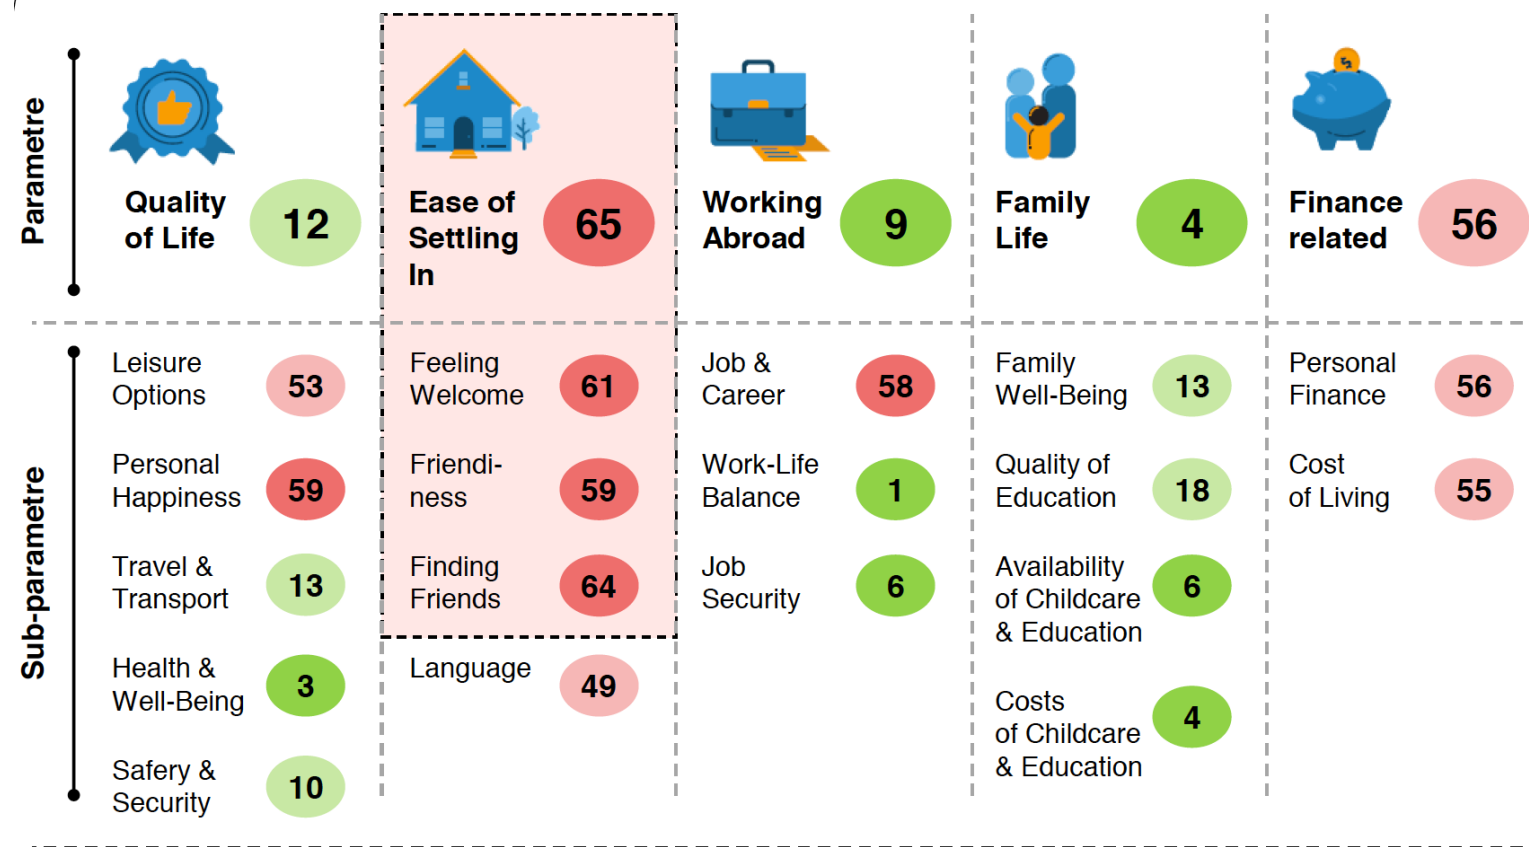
Parametre

Quality of Life 12

Ease of Settling In 65

Working Abroad 9

Family Life 4

Finance related 56

Sub-parametre

Leisure Options 53

Personal Happiness 59

Travel & Transport 13

Health & Well-Being 3

Safery & Security 10

Feeling Welcome 61

Friendiness 59

Finding Friends 64

Language 49

Job & Career 58

Work-Life Balance 1

Job Security 6

Family Well-Being 13

Quality of Education 18

Availability of Childcare & Education 6

Costs of Childcare & Education 4

Personal Finance 56

Cost of Living 55